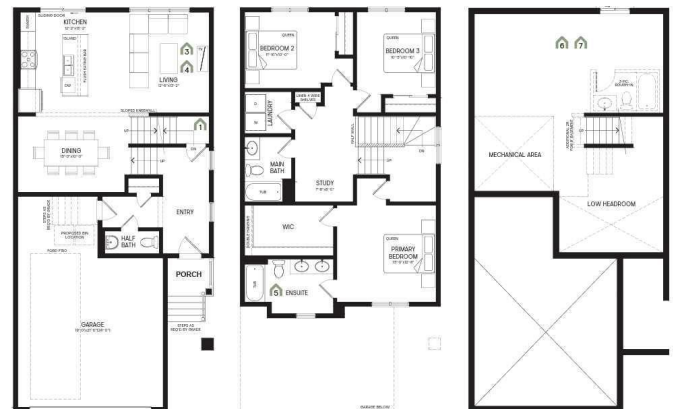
SLIDING DOOR
KITCHEN
12'-0"x10'-0"
ISLAND
FLUSH EATING BAR
DW
3
4
LIVING
12'-0"x13'-2"
SLOPED CEILING
UP
1
DINING
13'-0"x10'-2"
UP
DN
STEPS AS REQUIRED BY GRADE
PROPOSED DW LOCATION
ENTRY
HALF BATH
PORCH
GARAGE
10'-0"x20'-0"
STEPS AS REQUIRED BY GRADE
QUEEN
BEDROOM 2
11'-0"x10'-0"
QUEEN
BEDROOM 3
10'-0"x10'-0"
LINEN
LAUNDRY
MAIN BATH
TUB
STUDY
7'-6"x8'-0"
DN
WIC
QUEEN
PRIMARY BEDROOM
13'-0"x13'-0"
TUB
5
ENSUITE
GARAGE BELOW
6
7
MECHANICAL AREA
LOW HEADROOM